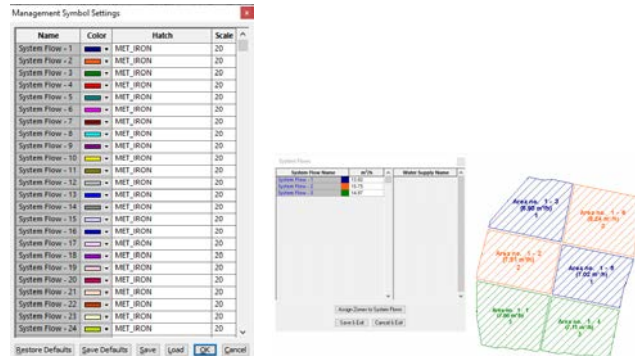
Management Symbol Settings

| Name | Color | Hatch | Scale |
|---|---|---|---|
| System Flow - 1 | | MET_IRON | 20 |
| System Flow - 2 | | MET_IRON | 20 |
| System Flow - 3 | | MET_IRON | 20 |
| System Flow - 4 | | MET_IRON | 20 |
| System Flow - 5 | | MET_IRON | 20 |
| System Flow - 6 | | MET_IRON | 20 |
| System Flow - 7 | | MET_IRON | 20 |
| System Flow - 8 | | MET_IRON | 20 |
| System Flow - 9 | | MET_IRON | 20 |
| System Flow - 10 | | MET_IRON | 20 |
| System Flow - 11 | | MET_IRON | 20 |
| System Flow - 12 | | MET_IRON | 20 |
| System Flow - 13 | | MET_IRON | 20 |
| System Flow - 14 | | MET_IRON | 20 |
| System Flow - 15 | | MET_IRON | 20 |
| System Flow - 16 | | MET_IRON | 20 |
| System Flow - 17 | | MET_IRON | 20 |
| System Flow - 18 | | MET_IRON | 20 |
| System Flow - 19 | | MET_IRON | 20 |
| System Flow - 20 | | MET_IRON | 20 |
| System Flow - 21 | | MET_IRON | 20 |
| System Flow - 22 | | MET_IRON | 20 |
| System Flow - 23 | | MET_IRON | 20 |
| System Flow - 24 | | MET_IRON | 20 |

Restore Defaults Save Defaults Save Load OK Cancel

System Flows

| System Flow Name | m³/h | Water Supply Name |
|---|---|---|
| System Flow - 1 | 15.82 | |
| System Flow - 2 | 15.75 | |
| System Flow - 3 | 14.97 | |

Assign Zones to System Flows
Save & Exit Cancel & Exit

Area no. 1 - 3 (8.80 m³/h) 3
Area no. 1 - 5 (8.24 m³/h) 2
Area no. 1 - 2 (7.51 m³/h) 2
Area no. 1 - 6 (7.02 m³/h) 3
Area no. 1 - 1 (7.86 m³/h) 1
Area no. 1 - 4 (7.75 m³/h) 1